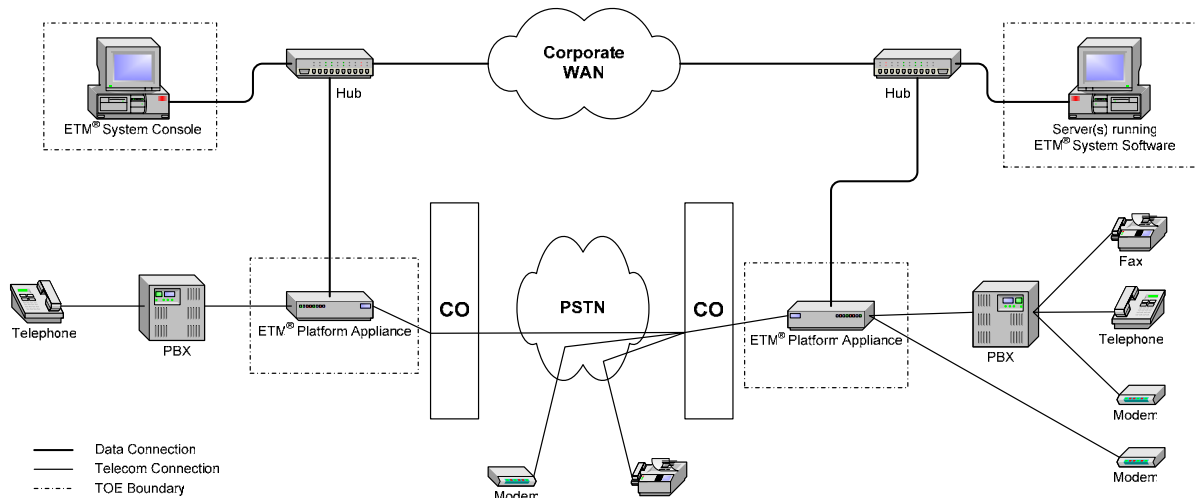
Corporate WAN

Hub

Hub

ETM® System Console

Server(s) running ETM® System Software

Telephone

PBX

ETM® Platform Appliance

CO

PSTN

CO

ETM® Platform Appliance

PBX

Fax

Telephone

Modem

Modem

Modem

Data Connection
Telecom Connection
TOE Boundary